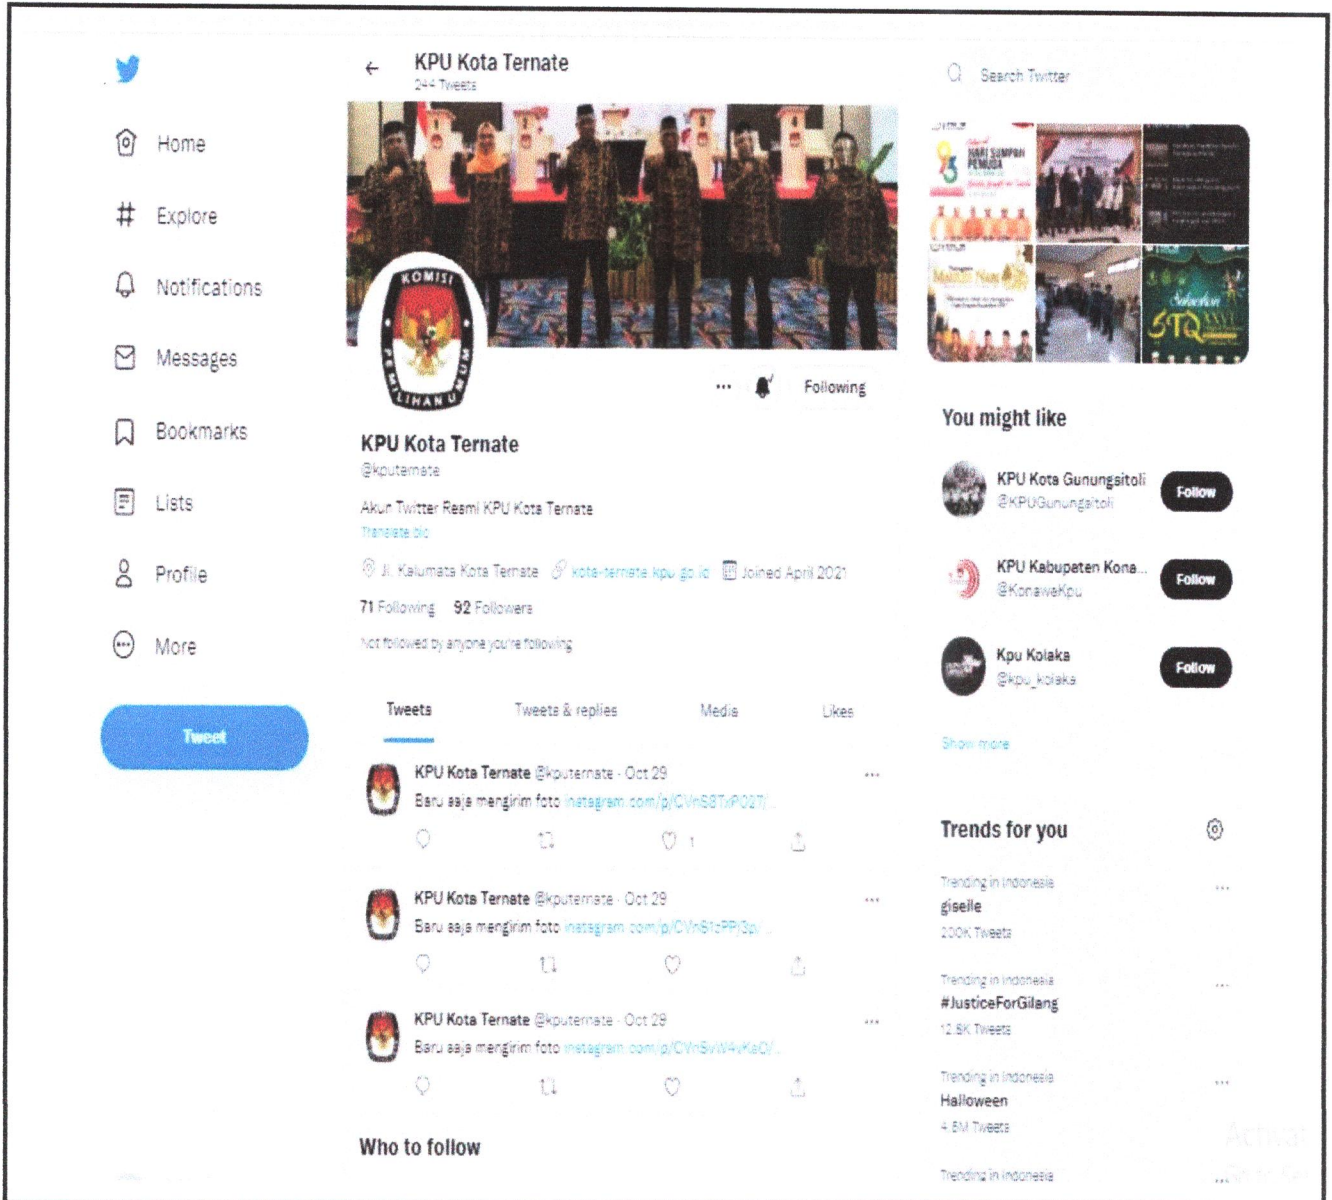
Home
Explore
Notifications
Messages
Bookmarks
Lists
Profile
More
Tweet

KPU Kota Ternate
244 Tweets

KOMISI PEMILIHAN UMUM

Following

KPU Kota Ternate
@kputernate
Akun Twitter Resmi KPU Kota Ternate
Translate bio
Jl. Kalumata Kota Ternate kota-ternate.kpu.go.id Joined April 2021
71 Following 92 Followers
Not followed by anyone you're following

Tweets Tweets & replies Media Likes

KPU Kota Ternate @kputernate · Oct 29
Baru saja mengirim foto instagram.com/p/CVnS8TxP027/...
1

KPU Kota Ternate @kputernate · Oct 29
Baru saja mengirim foto instagram.com/p/CVnS1cPPj3p/...

KPU Kota Ternate @kputernate · Oct 29
Baru saja mengirim foto instagram.com/p/CVnSvW4vKaO/...

Who to follow

Search Twitter

You might like
KPU Kota Gunungsitoli
@KPUGunungsitoli
Follow
KPU Kabupeten Kona...
@KonaweKpu
Follow
Kpu Kolaka
@kpu_kolaka
Follow
Show more

Trends for you
Trending in Indonesia
giselle
200K Tweets
Trending in Indonesia
#JusticeForGilang
12.5K Tweets
Trending in Indonesia
Halloween
4.5M Tweets
Trending in Indonesia